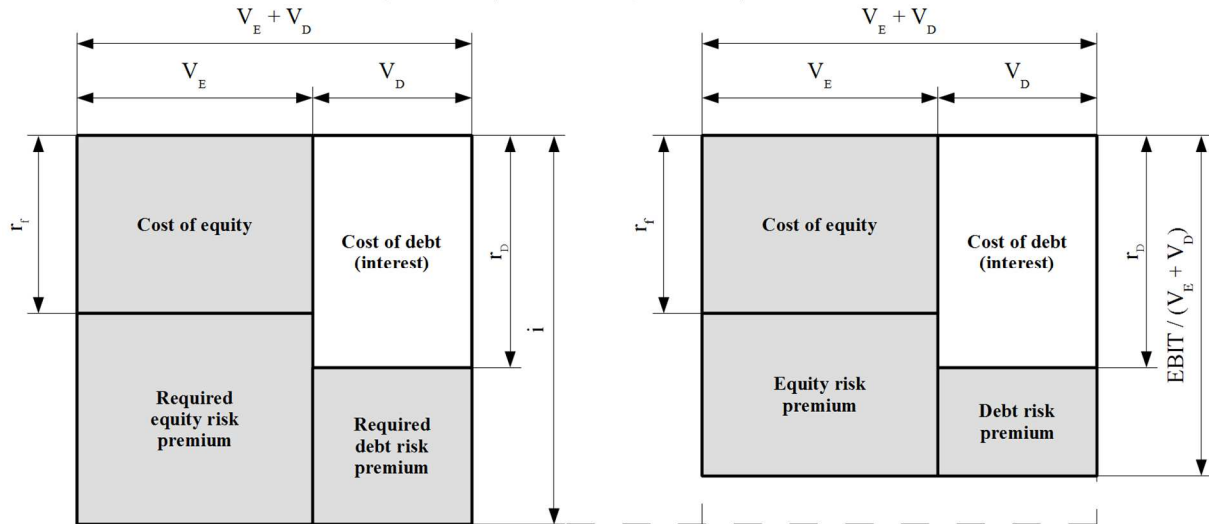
$V_E + V_D$

$V_E$

$V_D$

$r_f$

Cost of equity

Cost of debt (interest)

$r_D$

$i$

Required equity risk premium

Required debt risk premium

$V_E + V_D$

$V_E$

$V_D$

$r_f$

Cost of equity

Cost of debt (interest)

$r_D$

$EBIT / (V_E + V_D)$

Equity risk premium

Debt risk premium